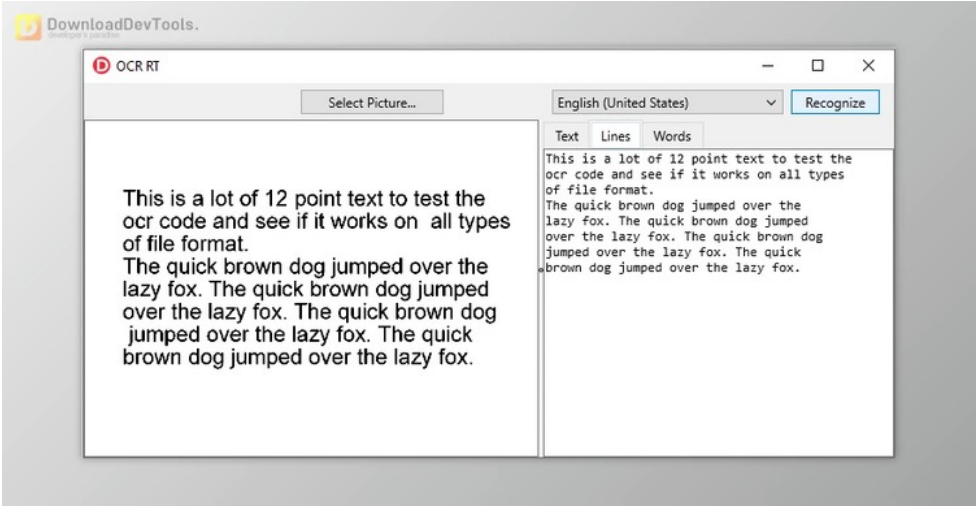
DownloadDevTools.
developer's paradise

OCR RT

Select Picture...

English (United States)

Recognize

This is a lot of 12 point text to test the ocr code and see if it works on all types of file format.
The quick brown dog jumped over the lazy fox. The quick brown dog jumped over the lazy fox. The quick brown dog jumped over the lazy fox. The quick brown dog jumped over the lazy fox.

Text Lines Words

This is a lot of 12 point text to test the ocr code and see if it works on all types of file format.
The quick brown dog jumped over the lazy fox. The quick brown dog jumped over the lazy fox. The quick brown dog jumped over the lazy fox. The quick brown dog jumped over the lazy fox.